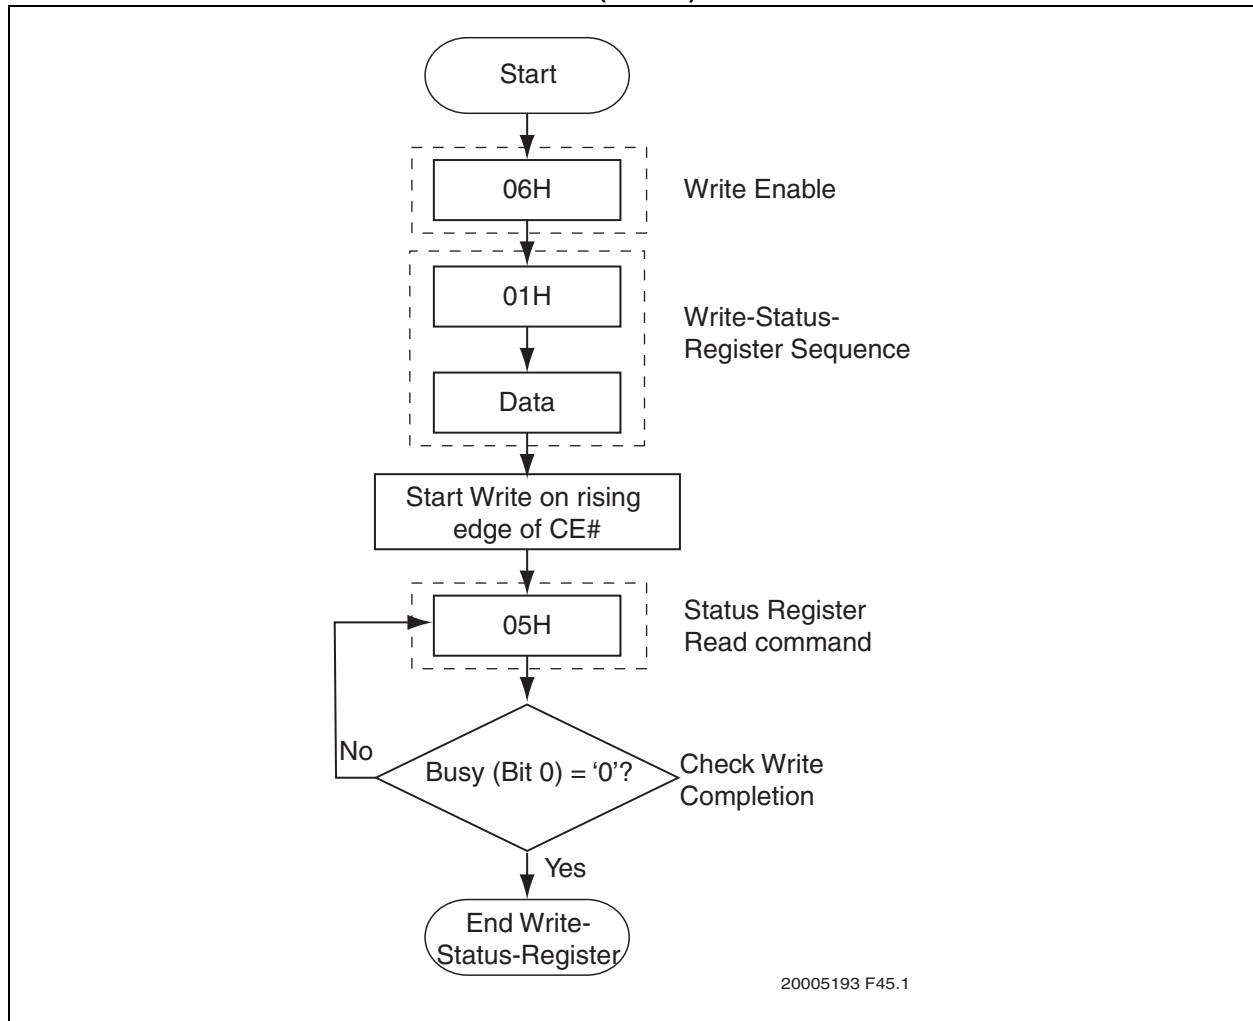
Start

06H

Write Enable

01H

Data

Write-Status-Register Sequence

Start Write on rising edge of CE#

05H

Status Register Read command

No

Busy (Bit 0) = ‘0’?

Check Write Completion

Yes

End Write-Status-Register

20005193 F45.1